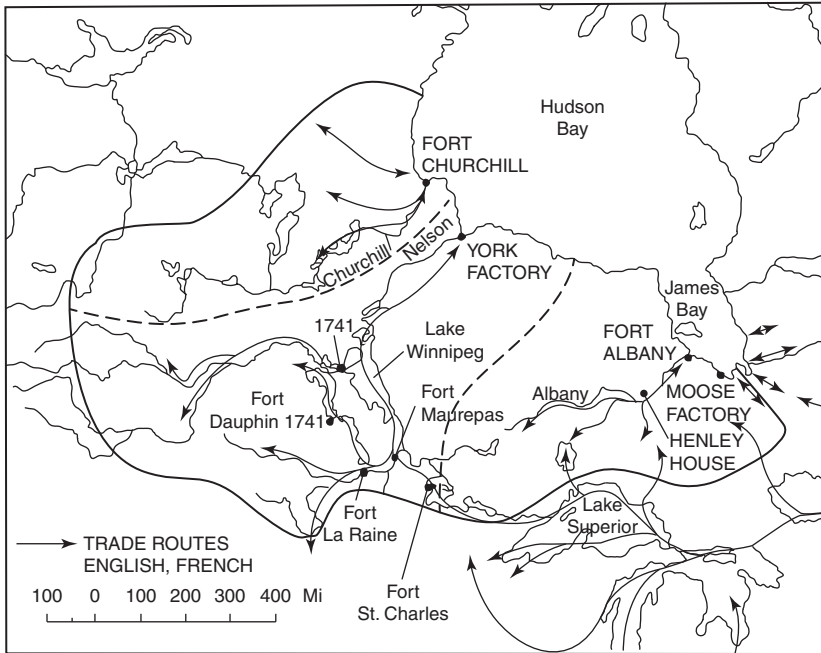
Hudson Bay

FORT CHURCHILL

Churchill

Nelson

YORK FACTORY

James Bay

FORT ALBANY

1741

Lake Winnipeg

Fort Dauphin 1741

Fort Maurepas

Albany

MOOSE FACTORY

HENLEY HOUSE

Fort La Raine

Lake Superior

Fort St. Charles

TRADE ROUTES ENGLISH, FRENCH

100 0 100 200 300 400 Mi